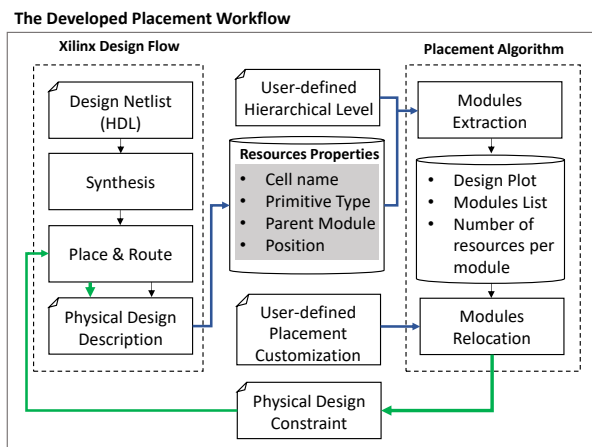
The Developed Placement Workflow

Xilinx Design Flow

Design Netlist (HDL)

Synthesis

Place & Route

Physical Design Description

User-defined Hierarchical Level

Resources Properties

- Cell name
- Primitive Type
- Parent Module
- Position

User-defined Placement Customization

Physical Design Constraint

Placement Algorithm

Modules Extraction

- Design Plot
- Modules List
- Number of resources per module

Modules Relocation